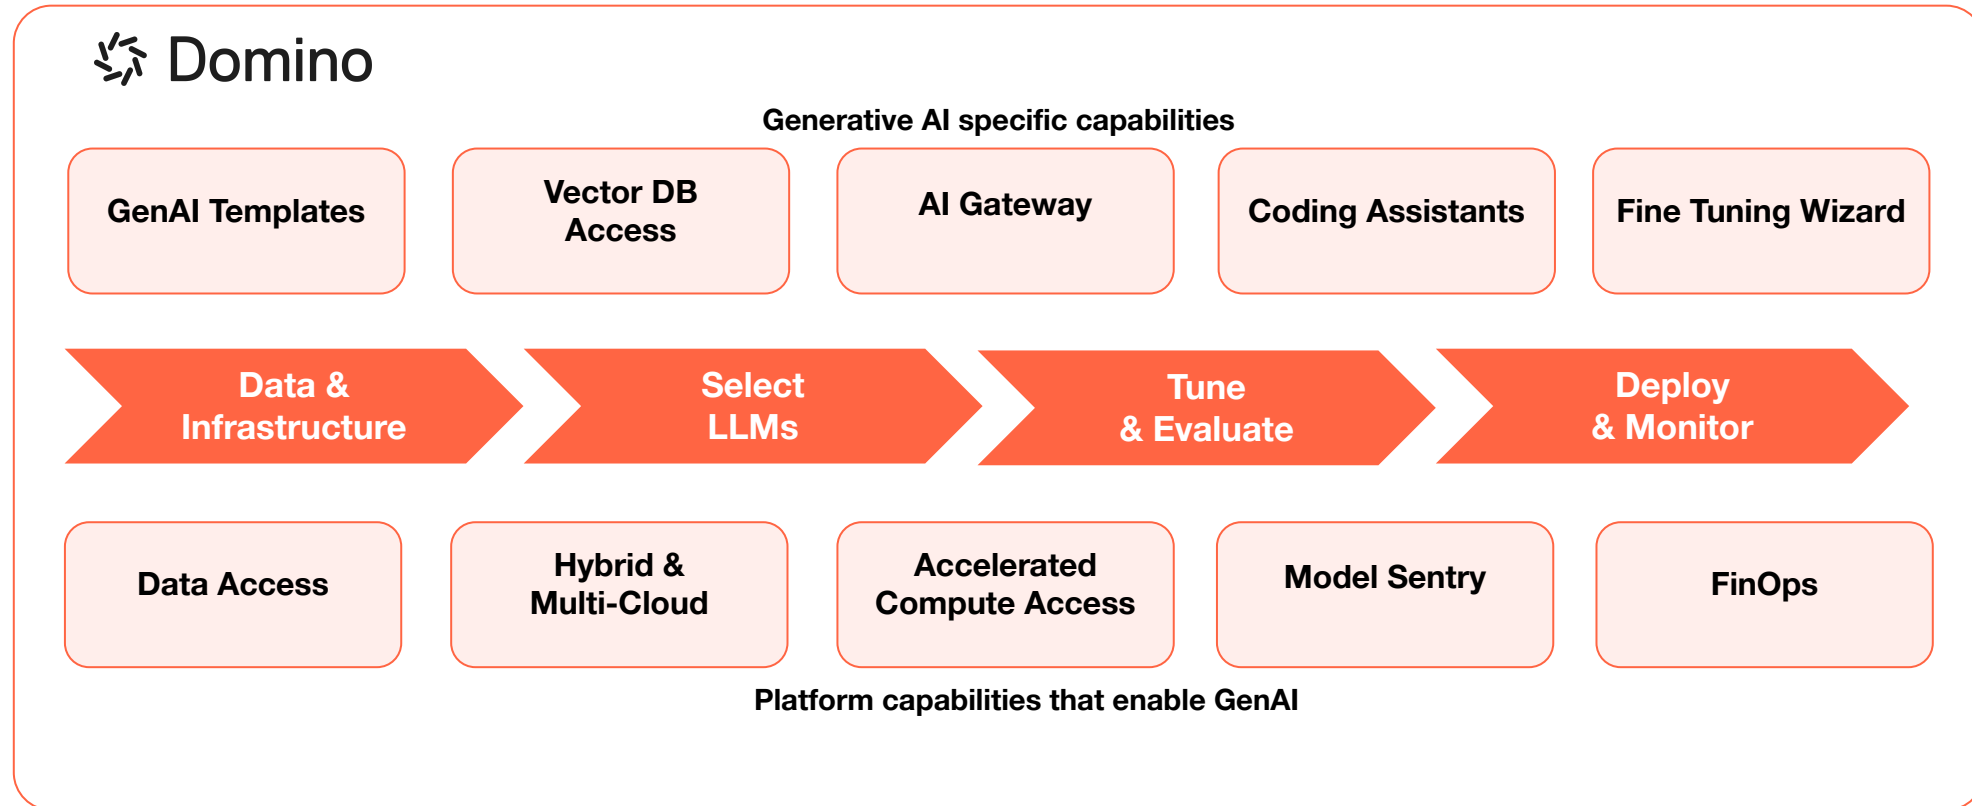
Domino

Generative AI specific capabilities

GenAI Templates

Vector DB Access

AI Gateway

Coding Assistants

Fine Tuning Wizard

Data & Infrastructure

Select LLMs

Tune & Evaluate

Deploy & Monitor

Data Access

Hybrid & Multi-Cloud

Accelerated Compute Access

Model Sentry

FinOps

Platform capabilities that enable GenAI